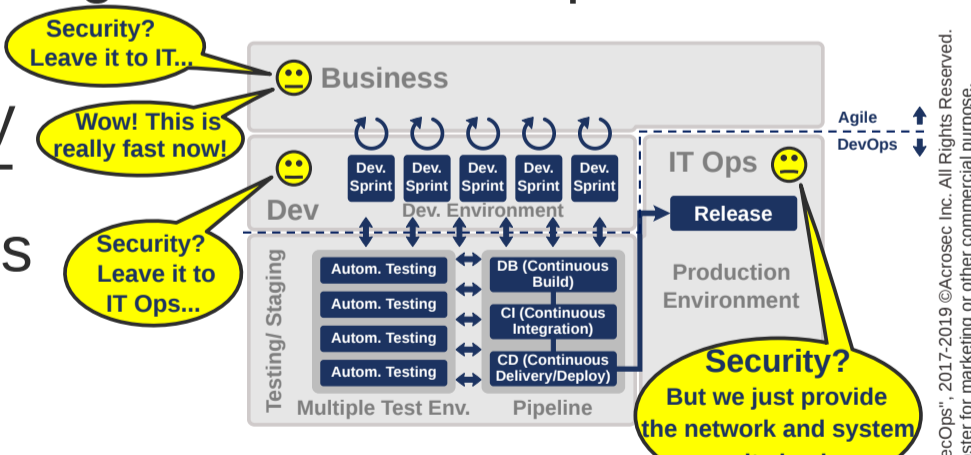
Security? Leave it to IT...

Wow! This is really fast now!

Business

Security? Leave it to IT Ops...

Dev

Dev. Sprint

Dev. Sprint

Dev. Sprint

Dev. Sprint

Dev. Sprint

Dev. Environment

Agile

DevOps

IT Ops

Release

Testing/ Staging

Autom. Testing

Autom. Testing

Autom. Testing

Autom. Testing

Multiple Test Env.

DB (Continuous Build)

CI (Continuous Integration)

CD (Continuous Delivery/Deploy)

Pipeline

Production Environment

Security? But we just provide the network and system

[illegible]ecOps", 2017-2019 ©Acrosec Inc. All Rights Reserved. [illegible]ster for marketing or other commercial purpose.